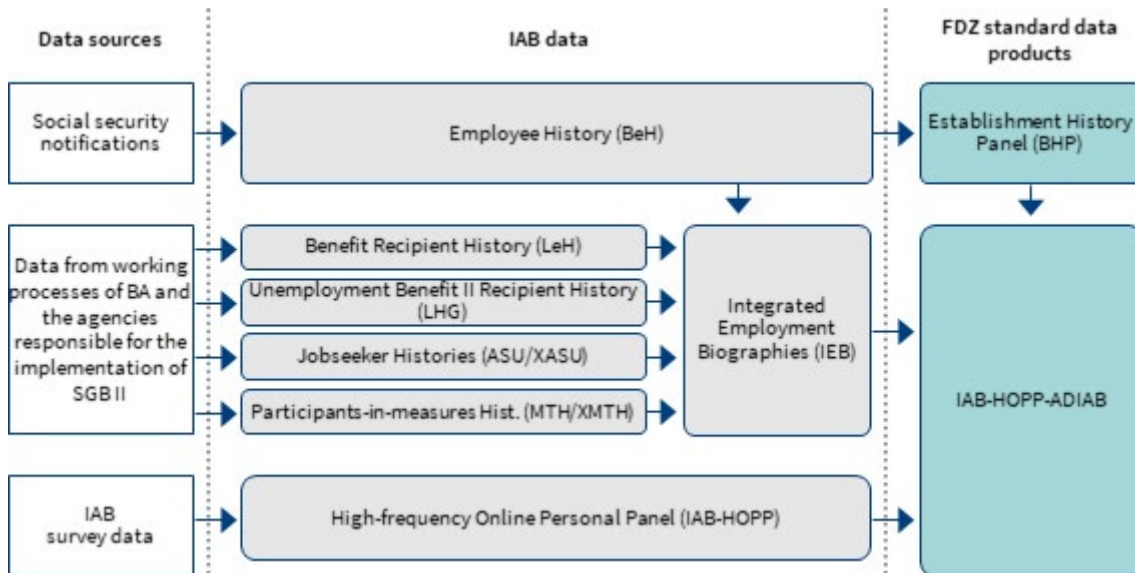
Data sources

IAB data

FDZ standard data products

Social security notifications

Employee History (BeH)

Establishment History Panel (BHP)

Data from working processes of BA and the agencies responsible for the implementation of SGB II

Benefit Recipient History (LeH)

Unemployment Benefit II Recipient History (LHG)

Jobseeker Histories (ASU/XASU)

Participants-in-measures Hist. (MTH/XMTH)

Integrated Employment Biographies (IEB)

IAB-HOPP-ADIAB

IAB survey data

High-frequency Online Personal Panel (IAB-HOPP)